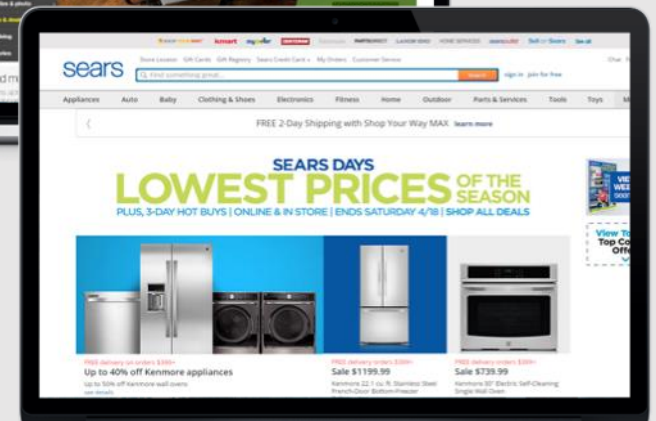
kmart

sears

Store Locator Gift Cards Gift Registry Sears Credit Card My Orders Customer Service

Find something great...

Search

sign in join for free

Chat

Appliances Auto Baby Clothing & Shoes Electronics Fitness Home Outdoor Parts & Services Tools Toys

FREE 2-Day Shipping with Shop Your Way MAX learn more

SEARS DAYS

LOWEST PRICES OF THE SEASON

PLUS, 3-DAY HOT BUYS | ONLINE & IN STORE | ENDS SATURDAY 4/18 | SHOP ALL DEALS

FREE delivery on orders $399+

Up to 40% off Kenmore appliances

Up to 50% off Kenmore wall ovens

see details

FREE delivery on orders $399+

Sale $1199.99

Kenmore 22.1 cu. ft. Stainless Steel French-Door Bottom-Freezer

FREE delivery on orders $399+

Sale $739.99

Kenmore 30" Electric Self-Cleaning Single Wall Oven

View To Top Co Offe